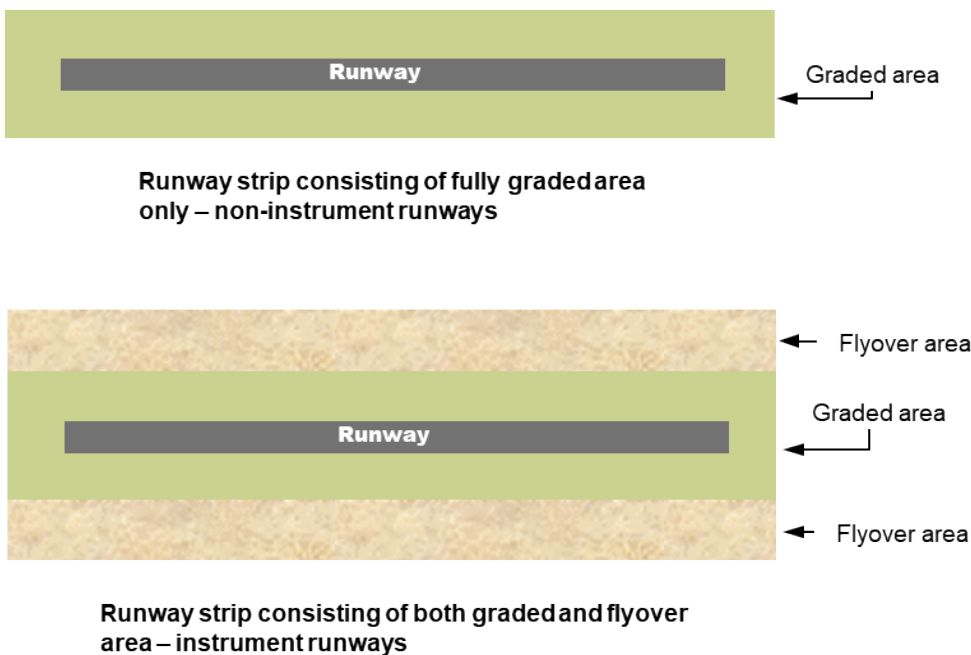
Runway

Graded area

Runway strip consisting of fully graded area only – non-instrument runways

Flyover area

Runway

Graded area

Flyover area

Runway strip consisting of both graded and flyover area – instrument runways